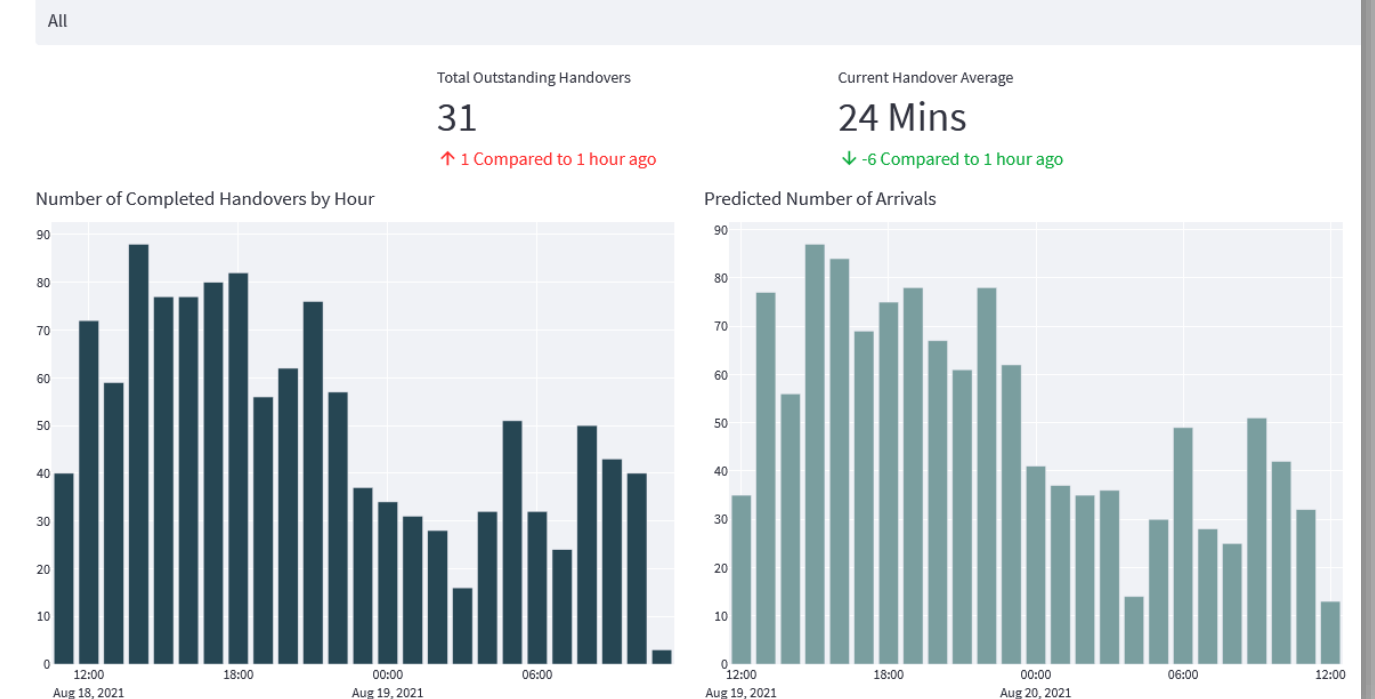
All

Total Outstanding Handovers

31

↑ 1 Compared to 1 hour ago

Current Handover Average

24 Mins

↓ -6 Compared to 1 hour ago

Number of Completed Handovers by Hour

90
80
70
60
50
40
30
20
10
0

12:00
Aug 18, 2021
18:00
00:00
Aug 19, 2021
06:00

Predicted Number of Arrivals

90
80
70
60
50
40
30
20
10
0

12:00
Aug 19, 2021
18:00
00:00
Aug 20, 2021
06:00
12:00